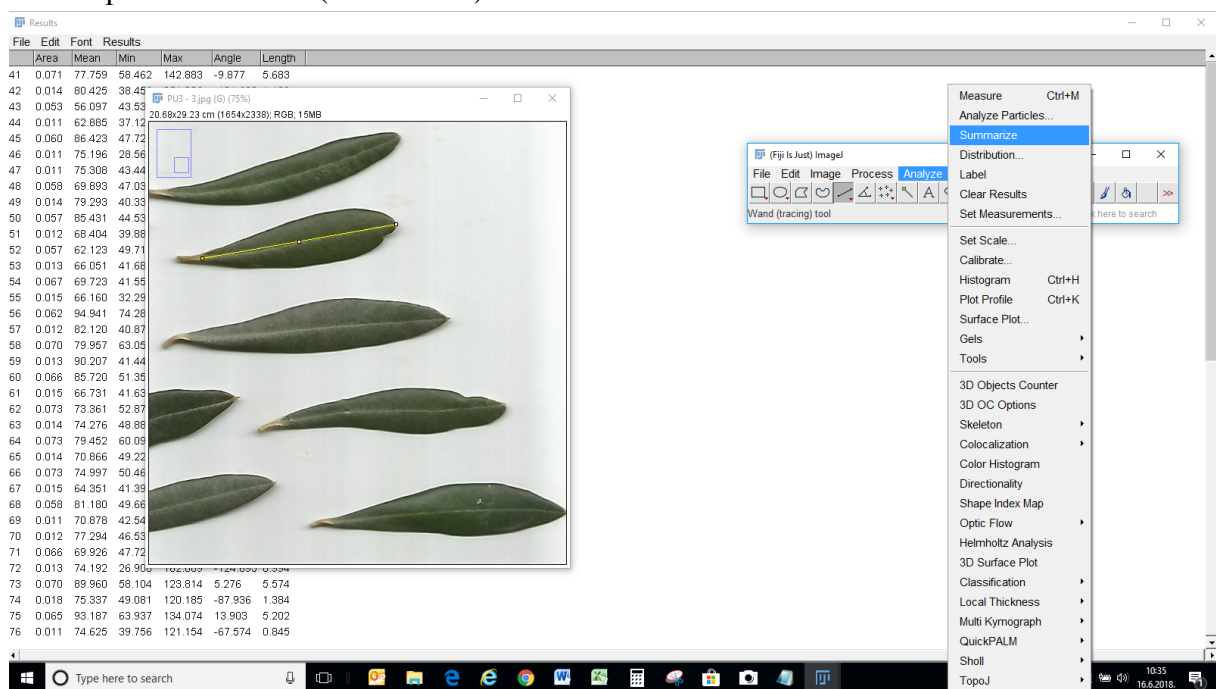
Results

File Edit Font Results

| | Area | Mean | Min | Max | Angle | Length |
|---|---|---|---|---|---|---|
| 41 | 0.071 | 77.759 | 58.462 | 142.883 | -9.877 | 5.683 |
| 42 | 0.014 | 80.425 | 38.45 | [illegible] | | |
| 43 | 0.053 | 56.097 | 43.53 | | | |
| 44 | 0.011 | 62.885 | 37.12 | | | |
| 45 | 0.060 | 86.423 | 47.72 | | | |
| 46 | 0.011 | 75.196 | 28.56 | | | |
| 47 | 0.011 | 75.308 | 43.44 | | | |
| 48 | 0.058 | 69.893 | 47.03 | | | |
| 49 | 0.014 | 79.293 | 40.33 | | | |
| 50 | 0.057 | 85.431 | 44.53 | | | |
| 51 | 0.012 | 68.404 | 39.88 | | | |
| 52 | 0.057 | 62.123 | 49.71 | | | |
| 53 | 0.013 | 66.051 | 41.68 | | | |
| 54 | 0.067 | 69.723 | 41.55 | | | |
| 55 | 0.015 | 66.160 | 32.29 | | | |
| 56 | 0.062 | 94.941 | 74.28 | | | |
| 57 | 0.012 | 82.120 | 40.87 | | | |
| 58 | 0.070 | 79.957 | 63.05 | | | |
| 59 | 0.013 | 90.207 | 41.44 | | | |
| 60 | 0.066 | 85.720 | 51.35 | | | |
| 61 | 0.015 | 66.731 | 41.63 | | | |
| 62 | 0.073 | 73.361 | 52.87 | | | |
| 63 | 0.014 | 74.276 | 48.88 | | | |
| 64 | 0.073 | 79.452 | 60.09 | | | |
| 65 | 0.014 | 70.866 | 49.22 | | | |
| 66 | 0.073 | 74.997 | 50.46 | | | |
| 67 | 0.015 | 64.351 | 41.39 | | | |
| 68 | 0.058 | 81.180 | 49.66 | | | |
| 69 | 0.011 | 70.878 | 42.54 | | | |
| 70 | 0.012 | 77.294 | 46.53 | | | |
| 71 | 0.066 | 69.926 | 47.72 | | | |
| 72 | 0.013 | 74.192 | 26.90 | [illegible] | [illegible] | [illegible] |
| 73 | 0.070 | 89.960 | 58.104 | 123.814 | 5.276 | 5.574 |
| 74 | 0.018 | 75.337 | 49.081 | 120.185 | -87.936 | 1.384 |
| 75 | 0.065 | 93.187 | 63.937 | 134.074 | 13.903 | 5.202 |
| 76 | 0.011 | 74.625 | 39.756 | 121.154 | -67.574 | 0.845 |

PU3 - 3.jpg (G) (75%)
20.68x29.23 cm (1654x2338); RGB; 15MB

(Fiji Is Just) ImageJ
File Edit Image Process Analyze
Wand (tracing) tool
k here to search

Measure Ctrl+M
Analyze Particles...
Summarize
Distribution...
Label
Clear Results
Set Measurements...
Set Scale...
Calibrate...
Histogram Ctrl+H
Plot Profile Ctrl+K
Surface Plot...
Gels
Tools
3D Objects Counter
3D OC Options
Skeleton
Colocalization
Color Histogram
Directionality
Shape Index Map
Optic Flow
Helmholtz Analysis
3D Surface Plot
Classification
Local Thickness
Multi Kymograph
QuickPALM
Sholl
TopoJ

Type here to search
10:35
16.6.2018.